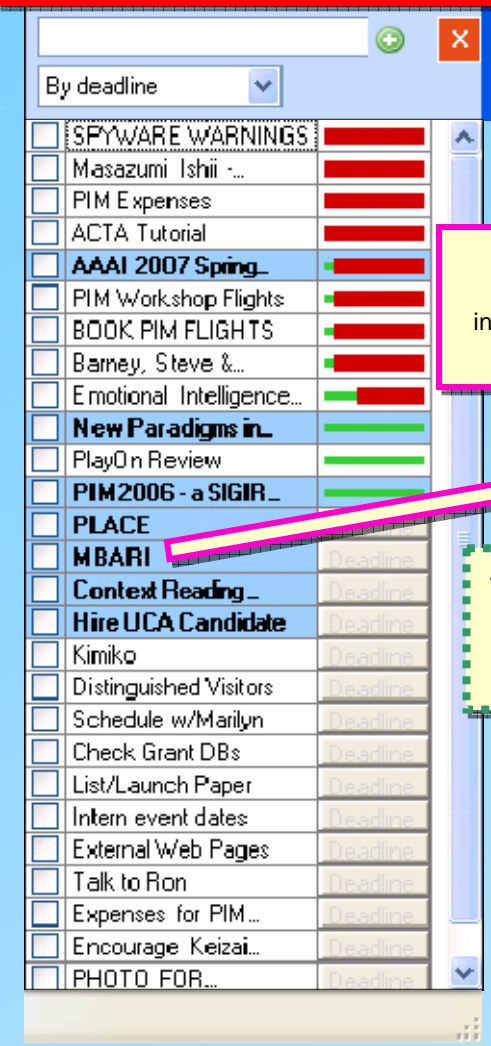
By deadline

SPYWARE WARNINGS
Masazumi Ishii -...
PIM Expenses
ACTA Tutorial
AAAI 2007 Spring...
PIM Workshop Flights
BOOK PIM FLIGHTS
Barney, Steve &...
Emotional Intelligence...
New Paradigms in...
PlayOn Review
PIM2006 - a SIGIR...
PLACE
MBARI
Context Reading...
Hire UCA Candidate
Kimiko
Distinguished Visitors
Schedule w/Marilyn
Check Grant DBs
List/Launch Paper
Intern event dates
External Web Pages
Talk to Ron
Expenses for PIM...
Encourage Keizai...
PHOTO FOR...

Deadline
Deadline
Deadline
Deadline
Deadline
Deadline
Deadline
Deadline
Deadline
Deadline
Deadline
Deadline
Deadline
Deadline

in